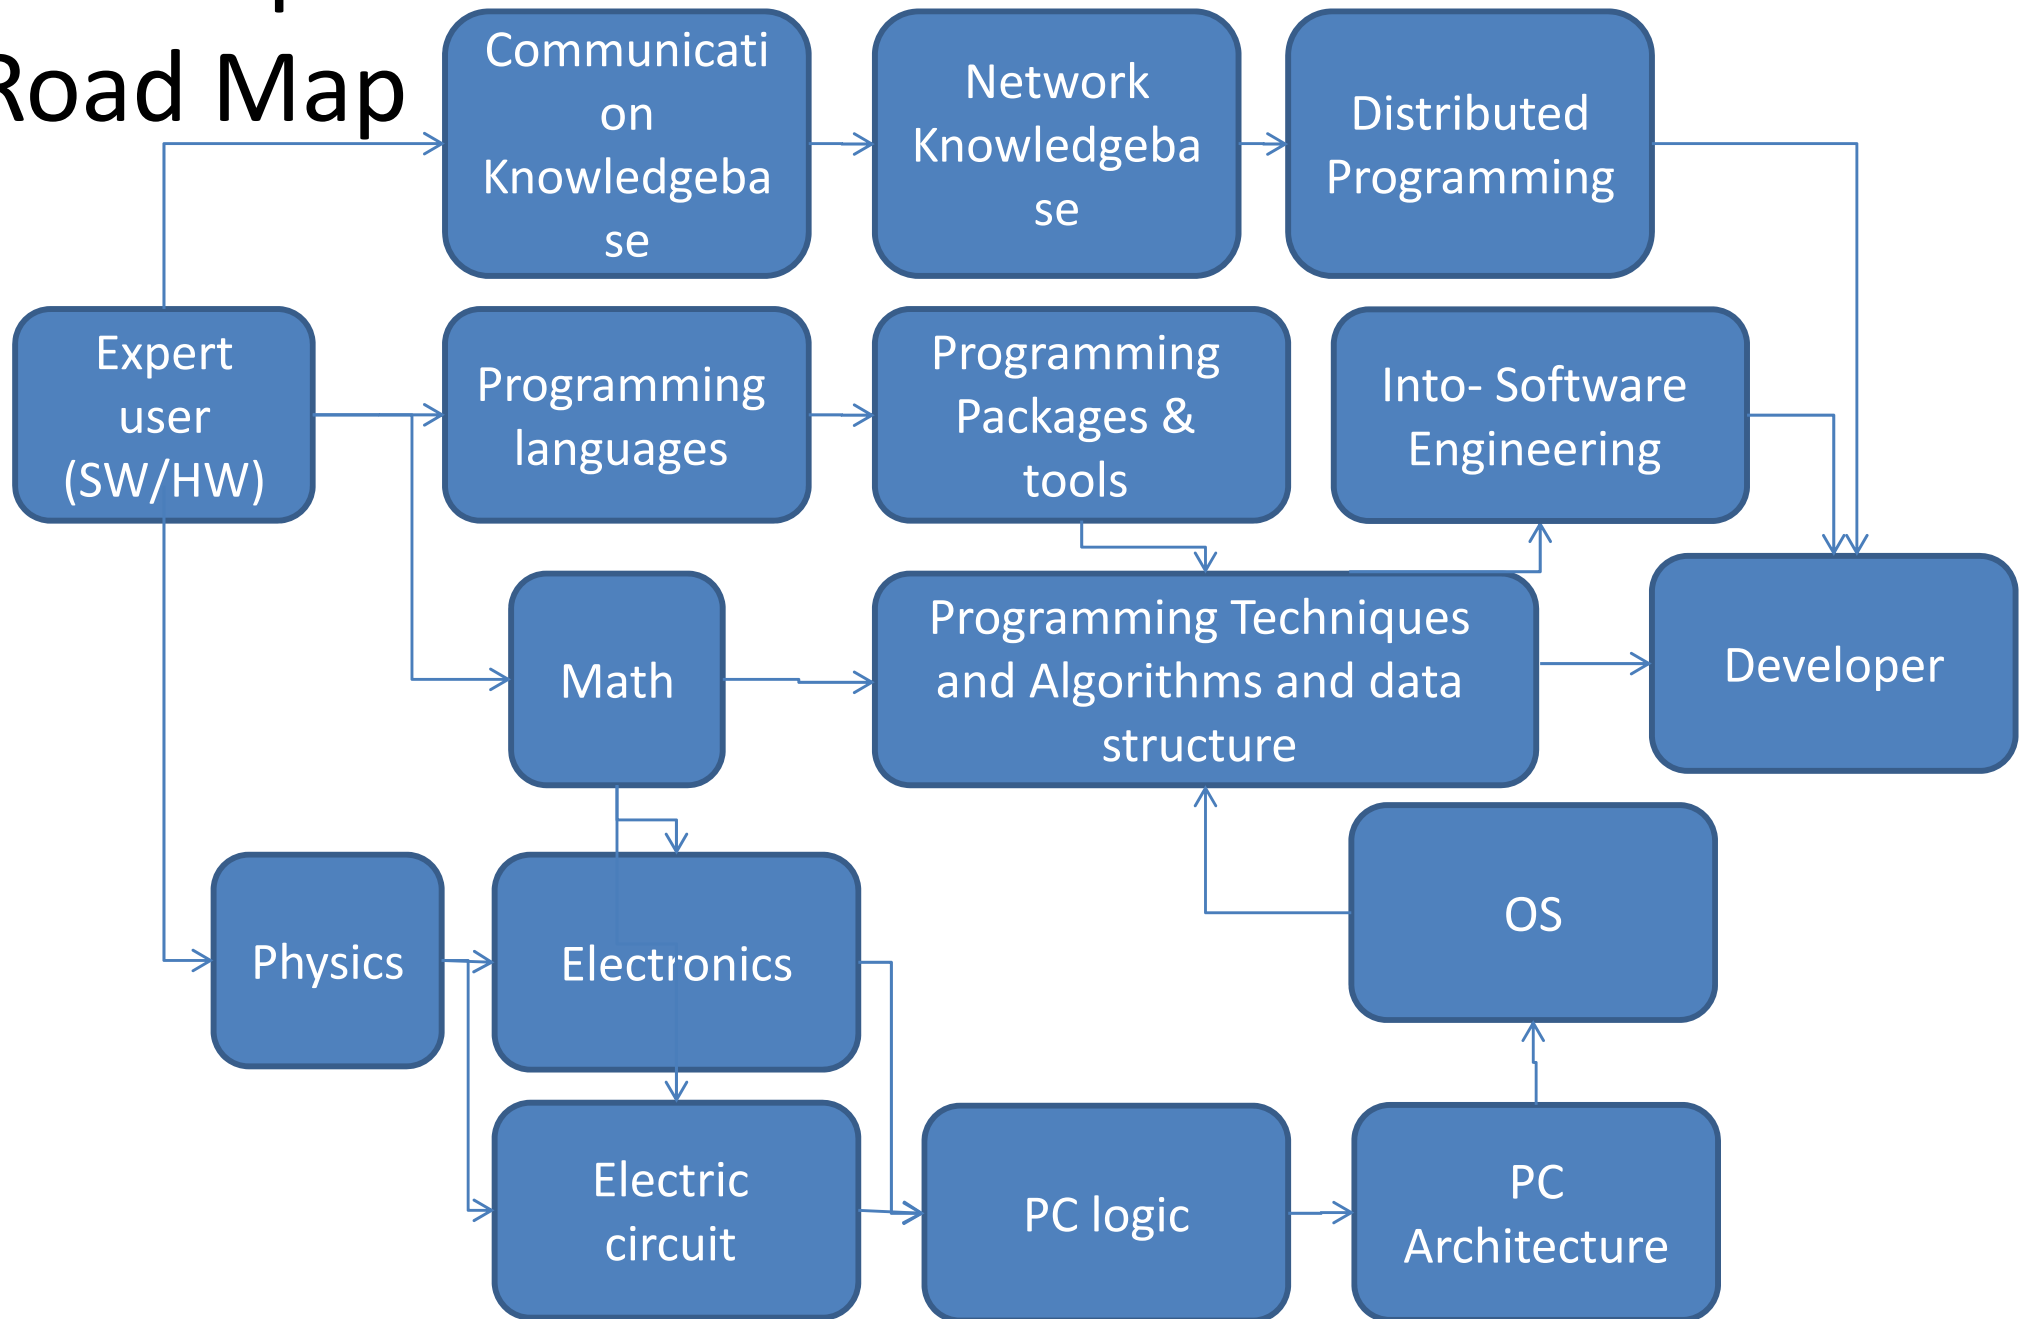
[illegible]
Road Map

Communication Knowledgebase

Network Knowledgebase

Distributed Programming

Expert user (SW/HW)

Programming languages

Programming Packages & tools

Into- Software Engineering

Math

Programming Techniques and Algorithms and data structure

Developer

OS

Physics

Electronics

Electric circuit

PC logic

PC Architecture